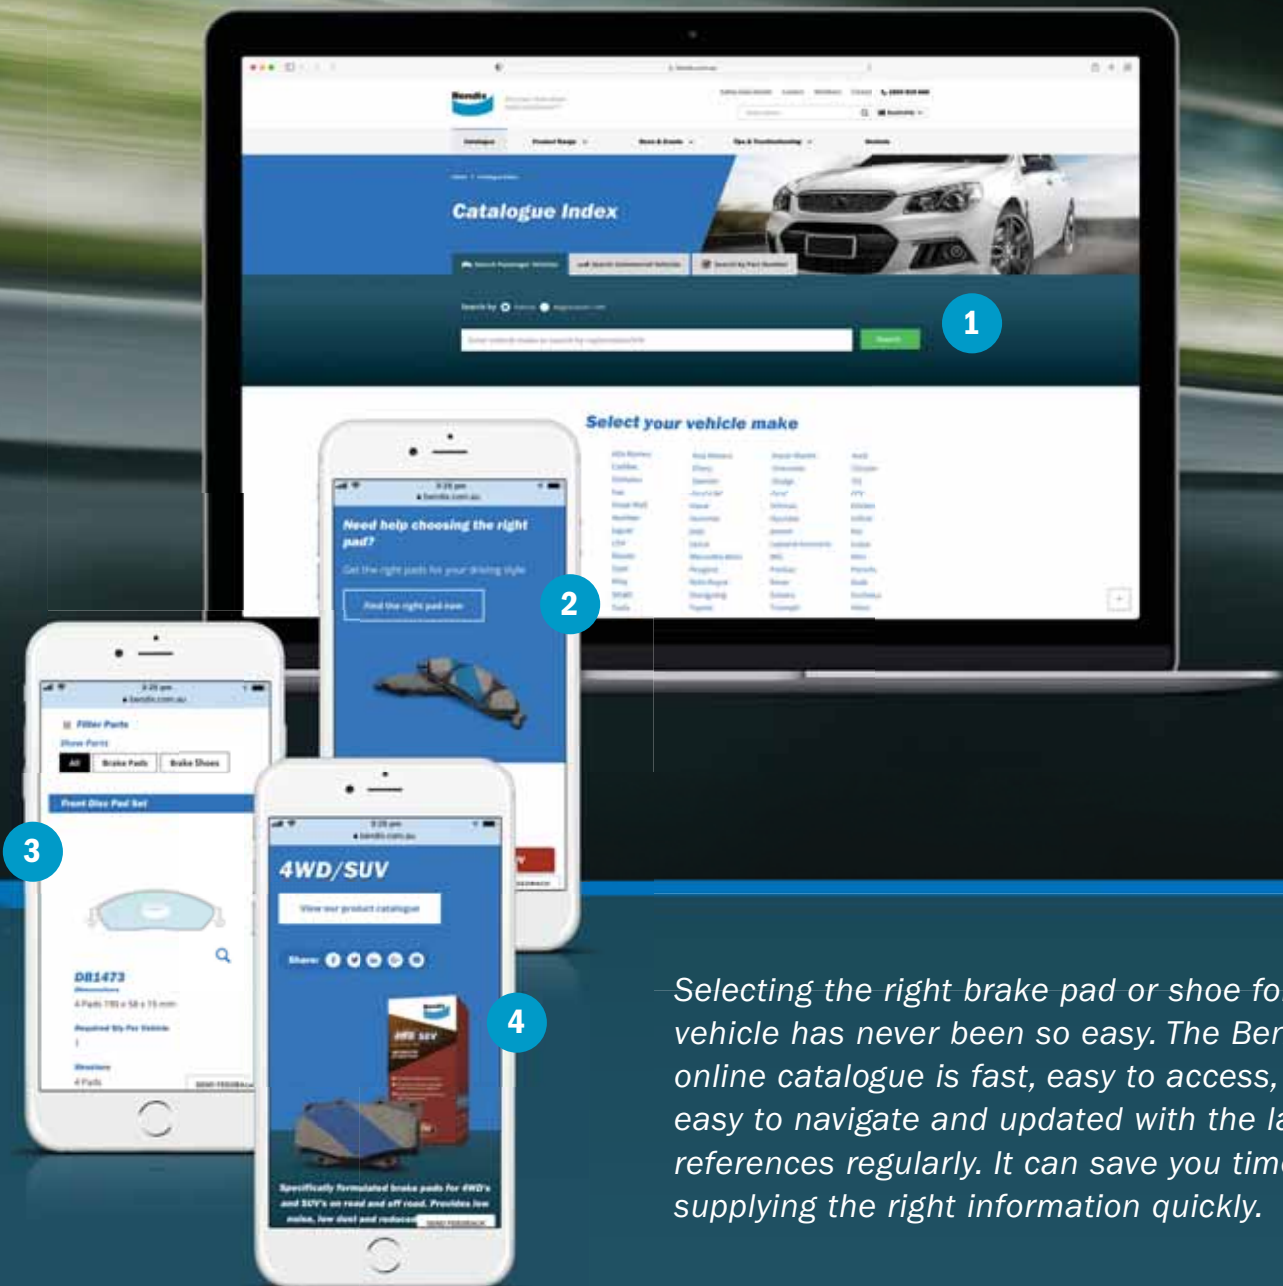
Bendix

Catalogue

Catalogue Index

Search

1

Select your vehicle make

Need help choosing the right pad?

Get the right pads for your driving style

Find the right pad now

2

Filter Parts

Show Parts

All

Brake Pads

Brake Shoes

Front Disc Pad Set

3

DB1473

4WD/SUV

View our product catalogue

Share:

4

Specifically formulated brake pads for 4WD's and SUV's on road and off road. Provides low noise, low dust and reduced

SEND FEEDBACK

Selecting the right brake pad or shoe fo vehicle has never been so easy. The Ber online catalogue is fast, easy to access, easy to navigate and updated with the la references regularly. It can save you tim supplying the right information quickly.